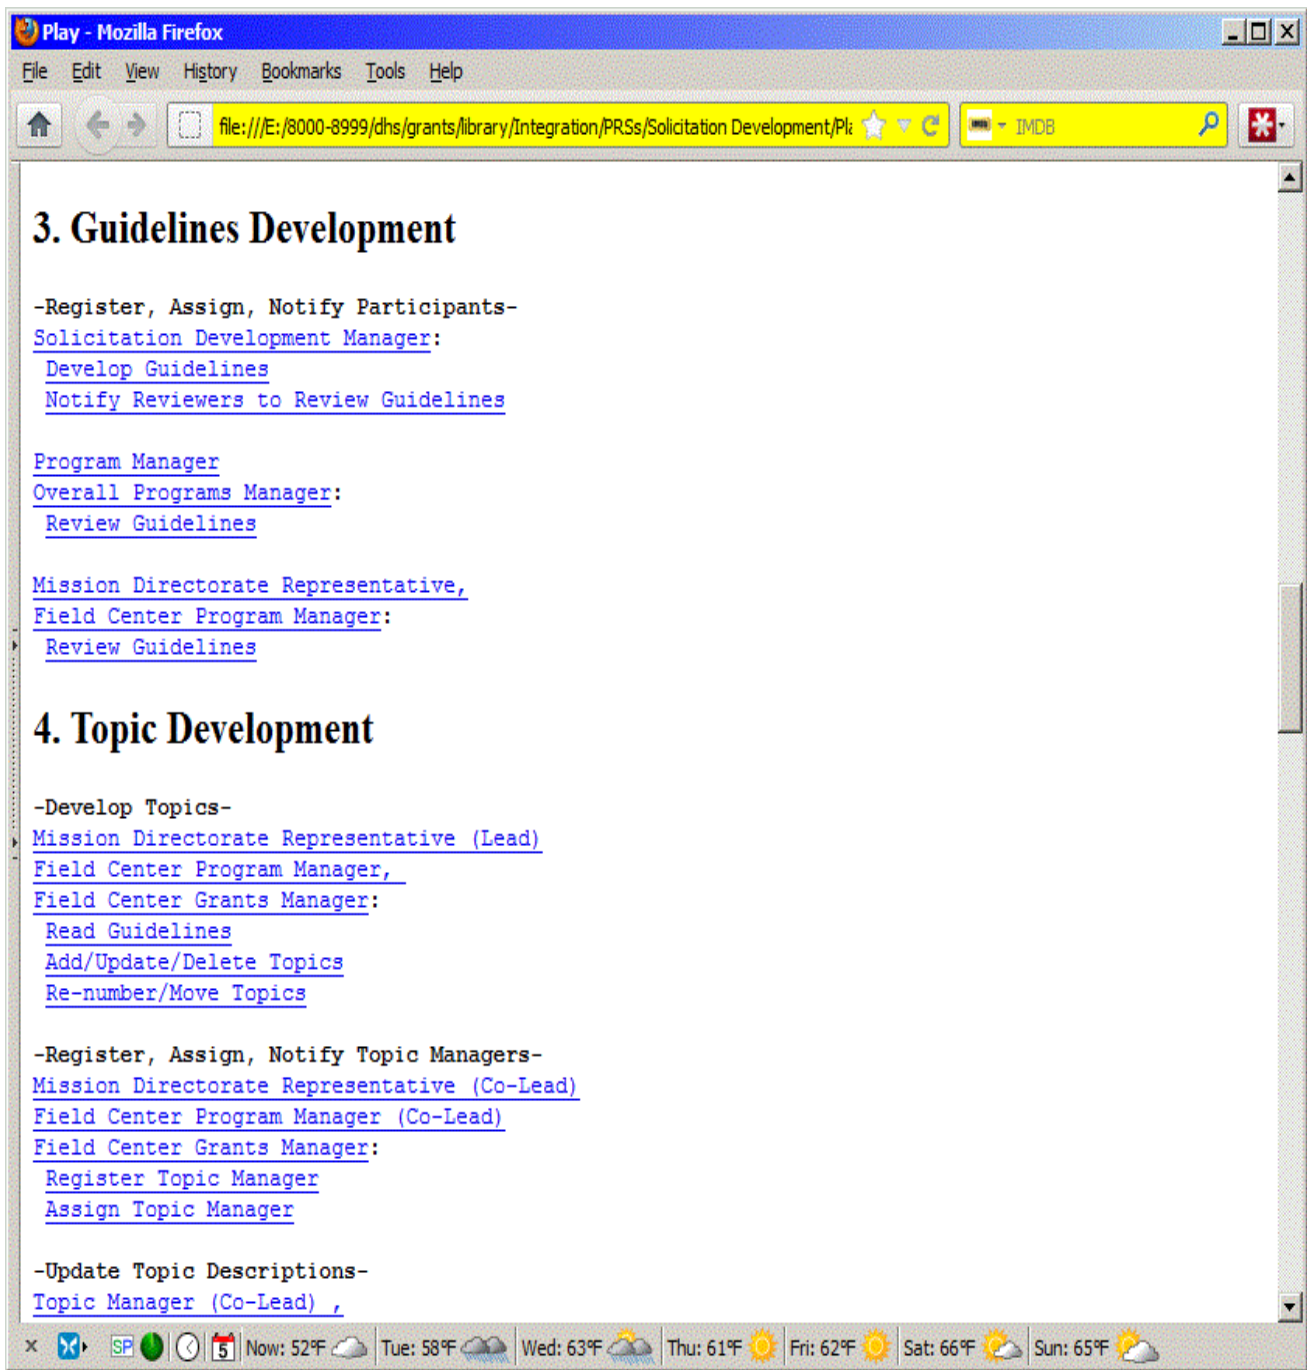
Play - Mozilla Firefox

File Edit View History Bookmarks Tools Help

file:///E:/8000-8999/dhs/grants/library/Integration/PRSs/Solicitation Development/Pl

IMDB

3. Guidelines Development

-Register, Assign, Notify Participants-
Solicitation Development Manager:
Develop Guidelines
Notify Reviewers to Review Guidelines

Program Manager
Overall Programs Manager:
Review Guidelines

Mission Directorate Representative,
Field Center Program Manager:
Review Guidelines

4. Topic Development

-Develop Topics-
Mission Directorate Representative (Lead)
Field Center Program Manager,
Field Center Grants Manager:
Read Guidelines
Add/Update/Delete Topics
Re-number/Move Topics

-Register, Assign, Notify Topic Managers-
Mission Directorate Representative (Co-Lead)
Field Center Program Manager (Co-Lead)
Field Center Grants Manager:
Register Topic Manager
Assign Topic Manager

-Update Topic Descriptions-
Topic Manager (Co-Lead) ,

SP 5 Now: 52°F Tue: 58°F Wed: 63°F Thu: 61°F Fri: 62°F Sat: 66°F Sun: 65°F